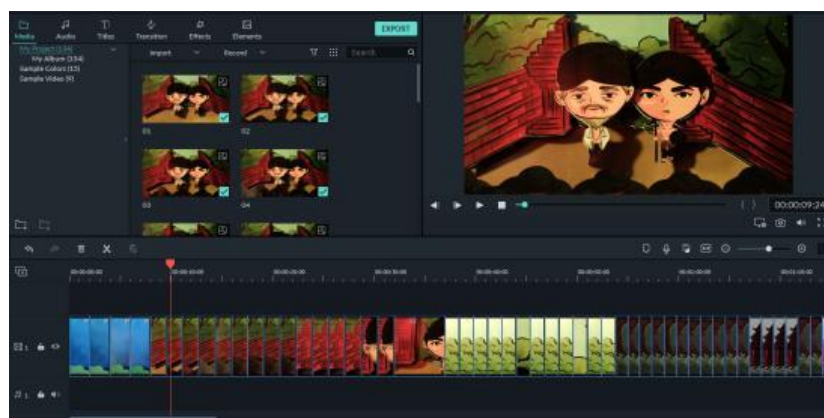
Media Audio Titles Transition Effects Elements EXPORT

My Project (134)
My Album (134)
Sample Colors (15)
Sample Video (9)

Import Record Search

01 02
03 04

00:00:09:24

00:00:00:00 00:00:10:00 00:00:20:00 00:00:30:00 00:00:40:00 00:00:50:00 00:01:00:00 00:01:10:00